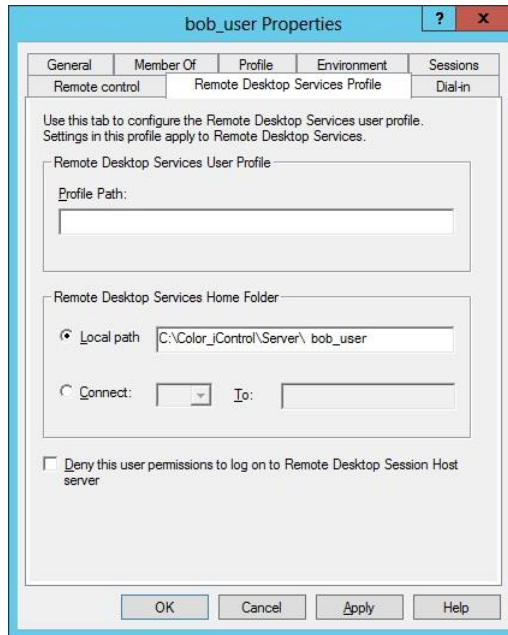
bob_user Properties

?

x

General

Member Of

Profile

Environment

Sessions

Remote control

Remote Desktop Services Profile

Dial-in

Use this tab to configure the Remote Desktop Services user profile. Settings in this profile apply to Remote Desktop Services.

Remote Desktop Services User Profile

Profile Path:

Remote Desktop Services Home Folder

Local path C:\Color_iControl\Server\ bob_user

Connect:

To:

Deny this user permissions to log on to Remote Desktop Session Host server

OK

Cancel

Apply

Help